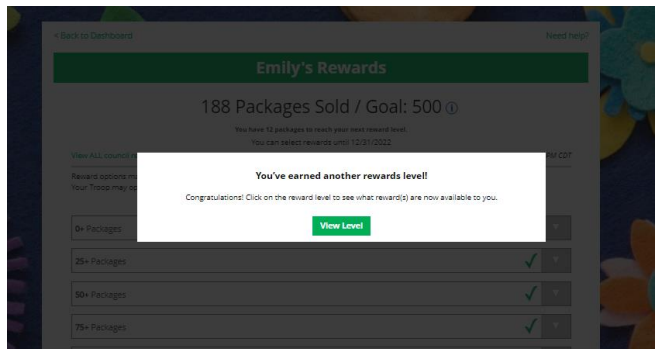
< Back to Dashboard

Need Help?

Emily's Rewards

188 Packages Sold / Goal: 500 ⓘ

You have 12 packages to reach your next reward level.

You can select rewards until 12/31/2022

View ALL council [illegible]

PM CDT

Reward options m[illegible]

Your Troop may op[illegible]

You've earned another rewards level!

Congratulations! Click on the reward level to see what reward(s) are now available to you.

View Level

0+ Packages

25+ Packages

50+ Packages

75+ Packages